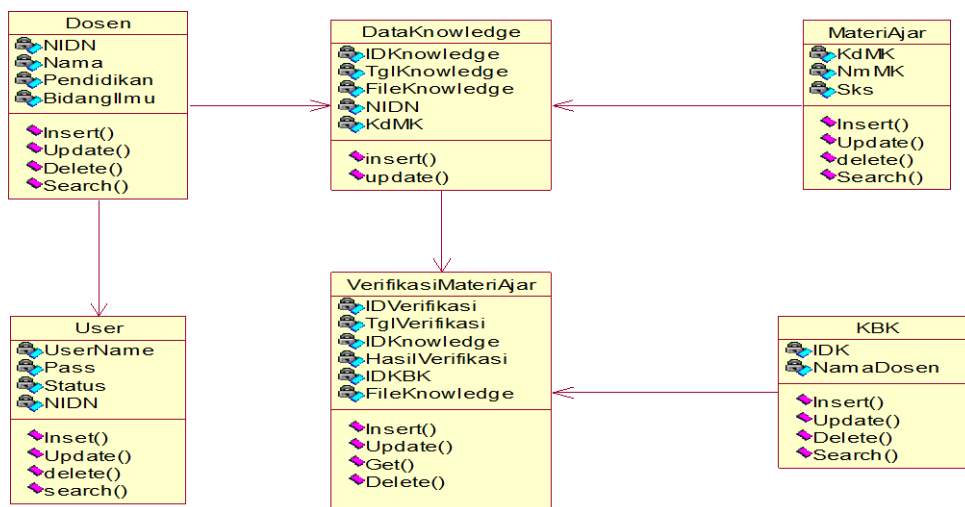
Dosen
NIDN
Nama
Pendidikan
BidangIlmu
Insert()
Update()
Delete()
Search()

DataKnowledge
IDKnowledge
TglKnowledge
FileKnowledge
NIDN
KdMK
insert()
update()

MateriAjar
KdMK
NmMK
Sks
Insert()
Update()
delete()
Search()

User
UserName
Pass
Status
NIDN
Inset()
Update()
delete()
search()

VerifikasiMateriAjar
IDVerifikasi
TglVerifikasi
IDKnowledge
HasilVerifikasi
IDKBK
FileKnowledge
Insert()
Update()
Get()
Delete()

KBK
IDK
NamaDosen
Insert()
Update()
Delete()
Search()